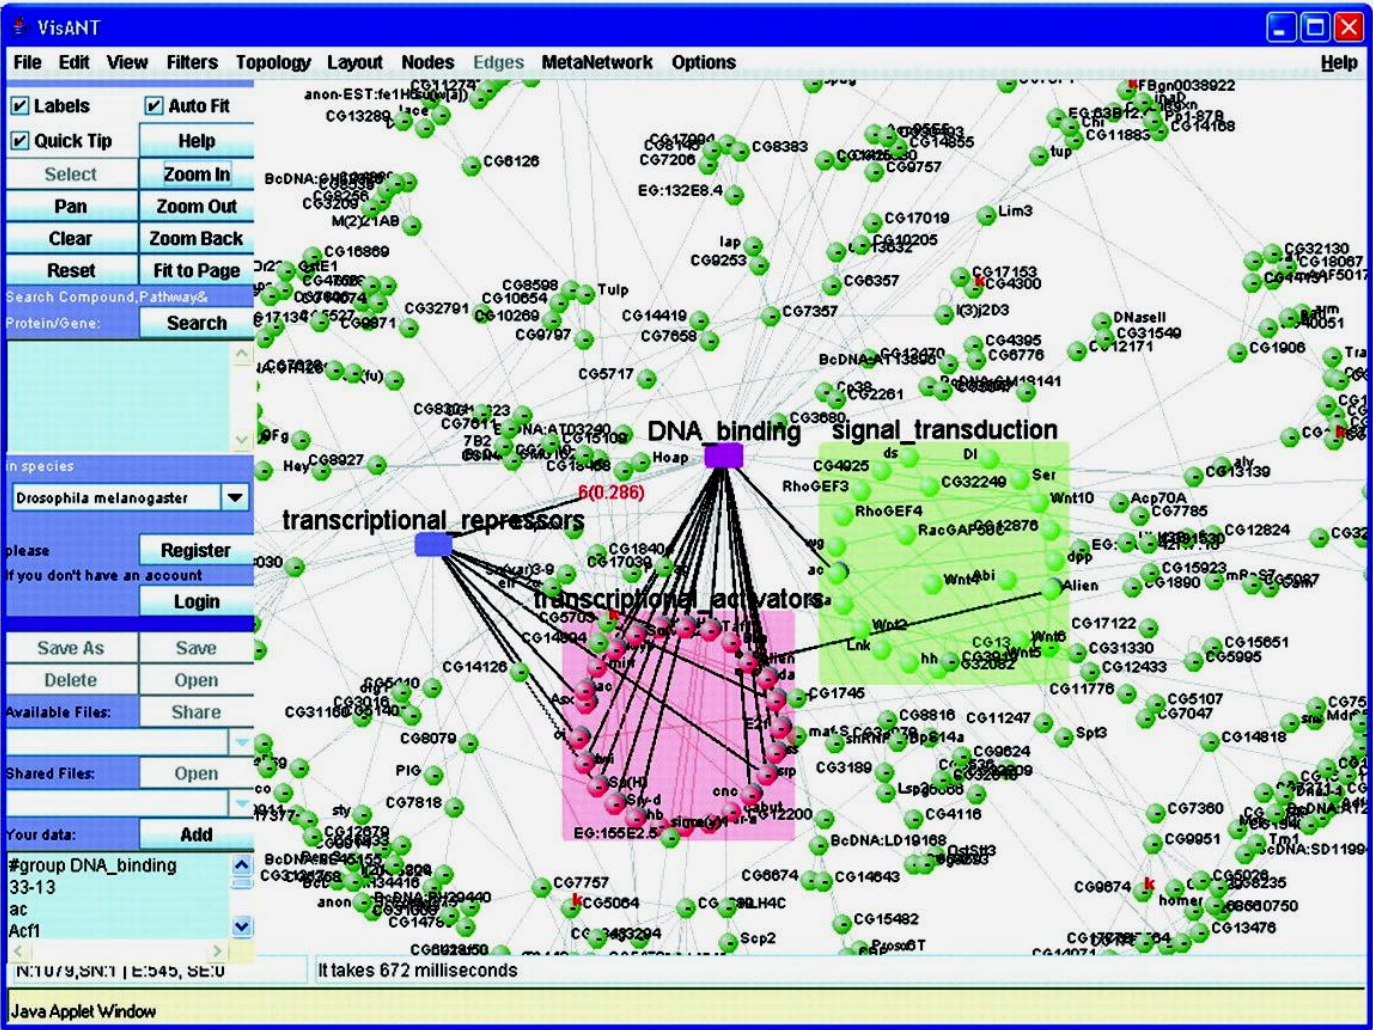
VisANT

File Edit View Filters Topology Layout Nodes Edges MetaNetwork Options Help

Labels Auto Fit
Quick Tip Help
Select Zoom In
Pan Zoom Out
Clear Zoom Back
Reset Fit to Page

Search Compound,Pathway& Protein/Gene: Search

in species
Drosophila melanogaster

please Register
If you don't have an account
Login

Save As Save
Delete Open
Available Files: Share
Shared Files: Open
Your data: Add

#group DNA_binding
33-13
ac
Acf1

DNA_binding
signal_transduction
transcriptional_repressors
transcriptional_activators
6(0.286)

CG6126 CG8383 CG7206 EG:132E8.4 CG17019 Lim3 CG9253 CG6357 CG17153 CG4300 CG7357 CG14419 CG7658 CG9797 Tulp CG32791 CG10269 CG5717 CG4395 CG6776 DNaseII CG31549 CG12171 CG1906 CG32130 CG18067 CG11883 tup CG14168 FBgn0038922 CG13289 CG16869 Hoap RhoGEF3 RhoGEF4 CG4025 CG32249 Ser Wnt10 Acp70A CG7785 CG12824 CG13139 Wnt4 Abi Alien CG17122 CG31330 CG12433 CG15651 CG5995 CG15923 CG1890 CG11776 CG5107 CG7047 CG14818 Spt3 CG1745 CG8816 CG11247 CG9624 CG3189 CG4116 CG7360 CG9951 BcDNA:LD19168 CG6674 CG14643 CG15482 Scp2 CG9674 homer CG13476 CG8079 PIG CG7818 CG14126 CG7757 CG5064 EG:155E2.5 CG12200 Lnk hh CG8927 Hey BcDNA:SD11991

N:1079,SN:1 | E:545, SE:0
It takes 672 milliseconds
Java Applet Window